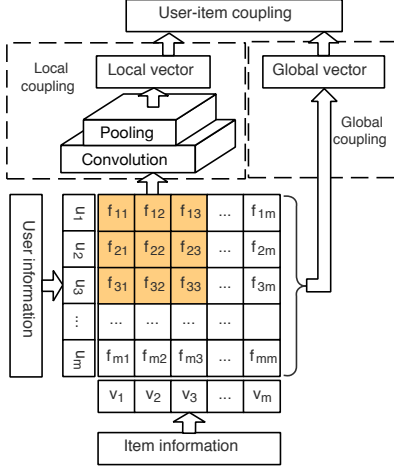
User-item coupling

Local coupling

Local vector

Pooling

Convolution

Global vector

Global coupling

User information

| $u_1$ | $f_{11}$ | $f_{12}$ | $f_{13}$ | ... | $f_{1m}$ |
|---|---|---|---|---|---|
| $u_2$ | $f_{21}$ | $f_{22}$ | $f_{23}$ | ... | $f_{2m}$ |
| $u_3$ | $f_{31}$ | $f_{32}$ | $f_{33}$ | ... | $f_{3m}$ |
| ... | ... | ... | ... | ... | |
| $u_m$ | $f_{m1}$ | $f_{m2}$ | $f_{m3}$ | ... | $f_{mm}$ |
| | $v_1$ | $v_2$ | $v_3$ | ... | $v_m$ |

Item information